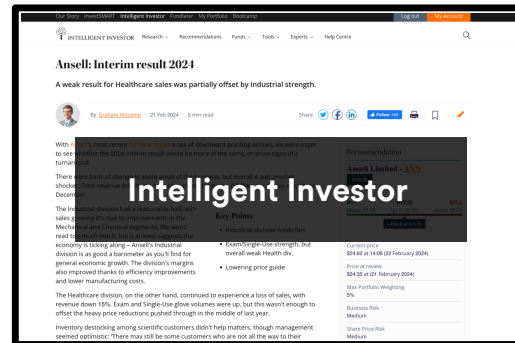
Our Story InvestSMART Intelligent Investor Fundlater My Portfolio Bootcamp Log out My Account

INTELLIGENT INVESTOR Research Recommendations Funds Tools Experts Help Centre

Ansell: Interim result 2024

A weak result for Healthcare sales was partially offset by Industrial strength.

By Graham Witcomb · 21 Feb 2024 · 5 min read

Share Follow 14K

With Ansell's most recent full year result a sea of downward pointing arrows, we were eager to see whether the 2024 interim result would be more of the same, or show signs of a turnaround.

There were hints of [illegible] but overall it was another shocker. Total revenue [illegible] December.

Intelligent Investor

The Industrial division had a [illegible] sales growing 2% due to improvements in the Mechanical and Chemical segments. We wasn't read to much into it, but it at least suggests the economy is ticking along – Ansell's Industrial division is as good a barometer as you'll find for general economic growth. The division's margins also improved thanks to efficiency improvements and lower manufacturing costs.

Key Points

Industrial division holds firm

Exam/Single-Use strength, but overall weak Health div.

Lowering price guide

Recommendation

Ansell Limited - ANN

Current price
$24.82 at 14:06 (22 February 2024)

Price at review
$24.35 at (21 February 2024)

Max Portfolio Weighting
5%

Business Risk
Medium

Share Price Risk
Medium

The Healthcare division, on the other hand, continued to experience a loss of sales, with revenue down 15%. Exam and Single-Use glove volumes were up, but this wasn't enough to offset the heavy price reductions pushed through in the middle of last year.

Inventory destocking among scientific customers didn't help matters, though management seemed optimistic: 'There may still be some customers who are not all the way to their